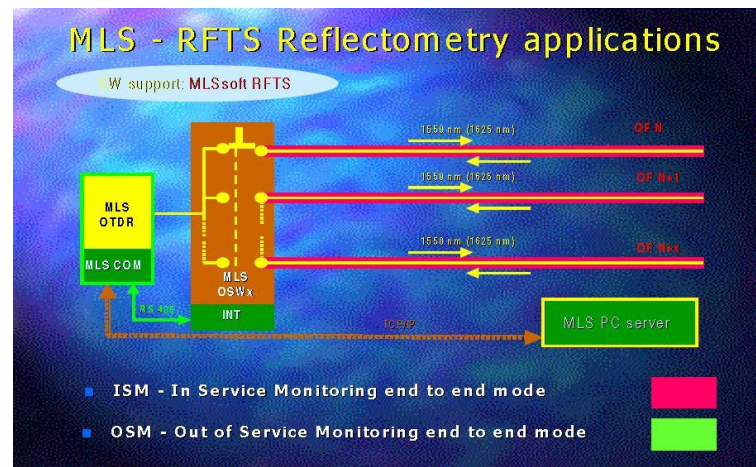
MLS - RFTS Reflectometry applications

SW support: MLSsoft RFTS

1550 nm (1625 nm)

OF N

1550 nm (1625 nm)

OF N+1

1550 nm (1625 nm)

OF N+x

MLS OTDR

MLS COM

MLS OSWx

INT

RS 485

TCP/IP

MLS PC server

ISM - In Service Monitoring end to end mode

OSM - Out of Service Monitoring end to end mode